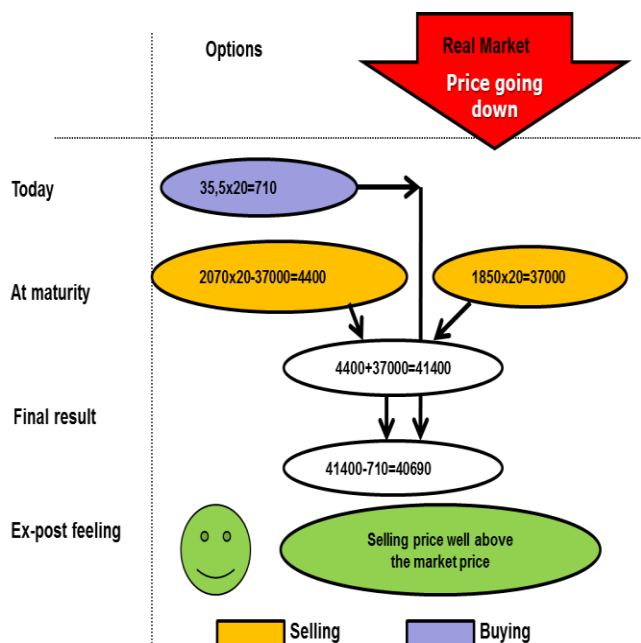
Options

Real Market
Price going down

Today

35,5x20=710

At maturity

2070x20-37000=4400

1850x20=37000

4400+37000=41400

Final result

41400-710=40690

Ex-post feeling

Selling price well above the market price

Selling

Buying